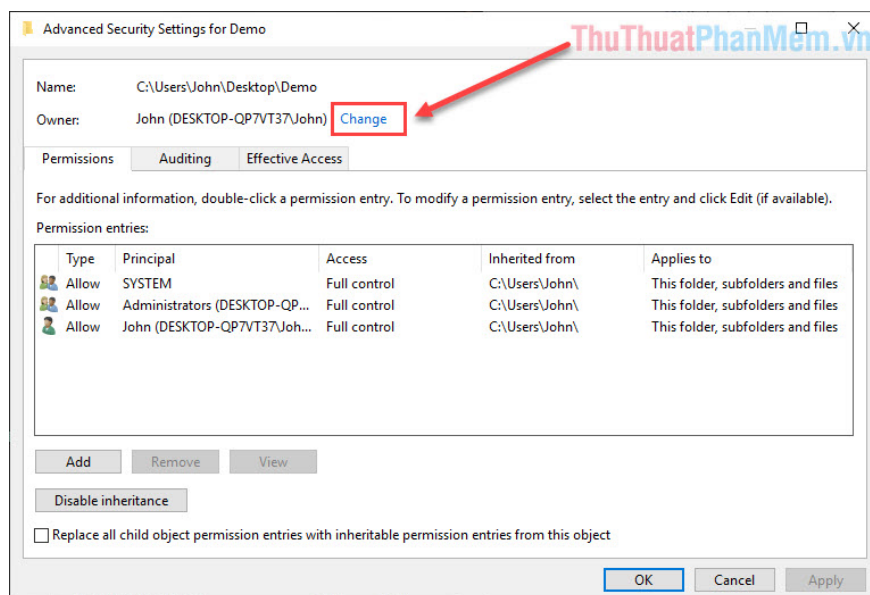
Advanced Security Settings for Demo

ThuThuatPhanMem.vn

Name: C:\Users\John\Desktop\Demo

Owner: John (DESKTOP-QP7VT37\John) Change

Permissions | Auditing | Effective Access

For additional information, double-click a permission entry. To modify a permission entry, select the entry and click Edit (if available).

Permission entries:

| Type | Principal | Access | Inherited from | Applies to |
|---|---|---|---|---|
| Allow | SYSTEM | Full control | C:\Users\John\ | This folder, subfolders and files |
| Allow | Administrators (DESKTOP-QP... | Full control | C:\Users\John\ | This folder, subfolders and files |
| Allow | John (DESKTOP-QP7VT37\Joh... | Full control | C:\Users\John\ | This folder, subfolders and files |

Add | Remove | View

Disable inheritance

Replace all child object permission entries with inheritable permission entries from this object

OK | Cancel | Apply